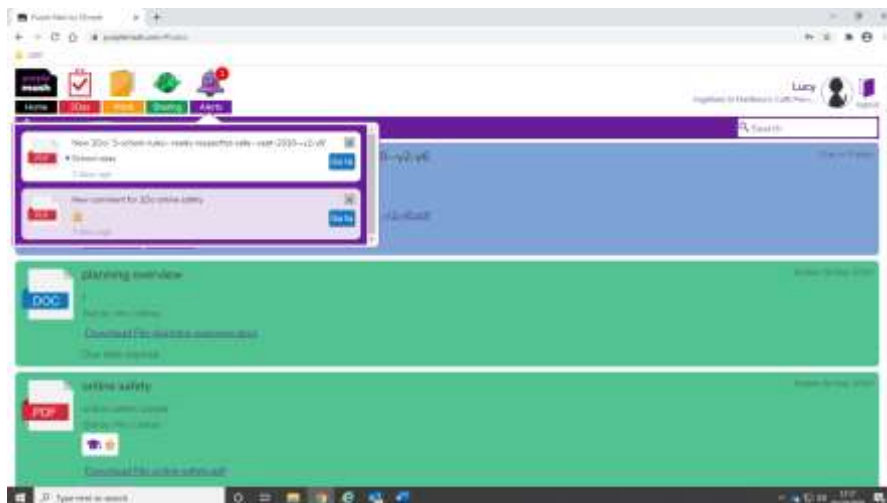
Purple Mash by 2Simple

purple mash

Home 2Dos Work Sharing Alerts

Lucy

Search

PDF New 2Do: 5-school-rules--ready-respectful-safe--usat-2020--v2.vf
School news
2 days ago
Go to

PDF New comment for 2Do online safety
2 days ago
Go to

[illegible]-v2.vf

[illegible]

DOC planning overview

Download File planning overview.docx

PDF online safety

Download File online-safety.pdf

Type here to search